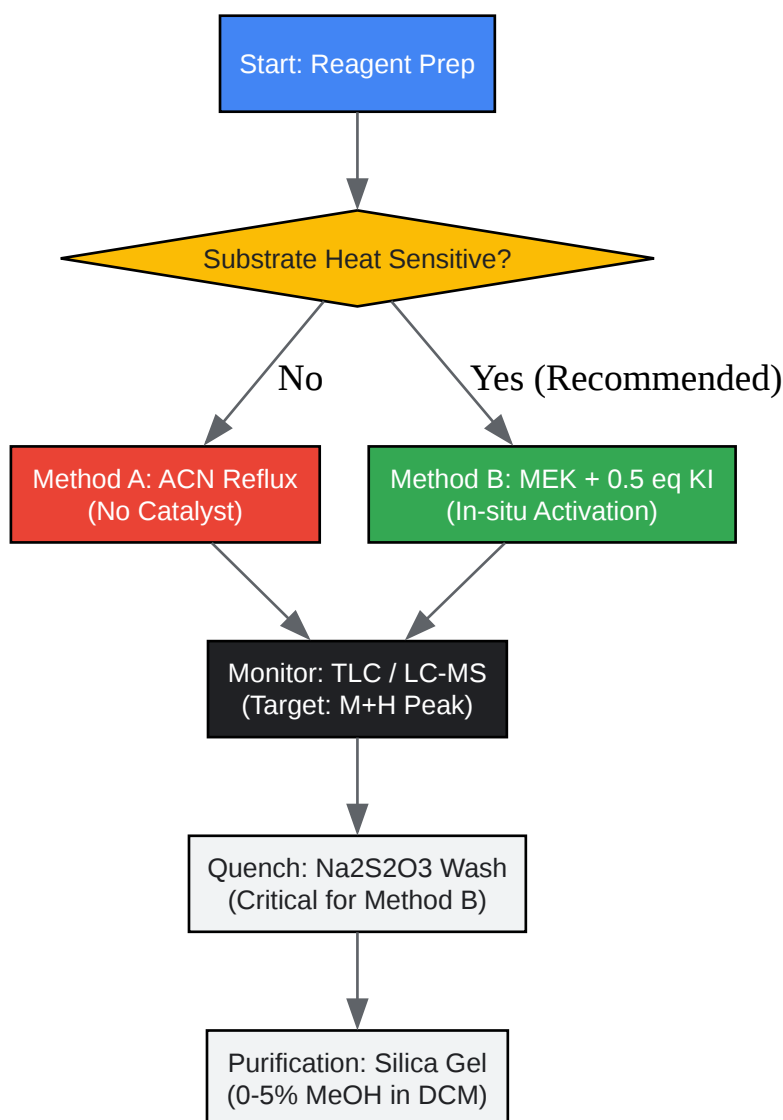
Start: Reagent Prep

Substrate Heat Sensitive?

No

Yes (Recommended)

Method A: ACN Reflux
(No Catalyst)

Method B: MEK + 0.5 eq KI
(In-situ Activation)

Monitor: TLC / LC-MS
(Target: M+H Peak)

Quench: Na2S2O3 Wash
(Critical for Method B)

Purification: Silica Gel
(0-5% MeOH in DCM)